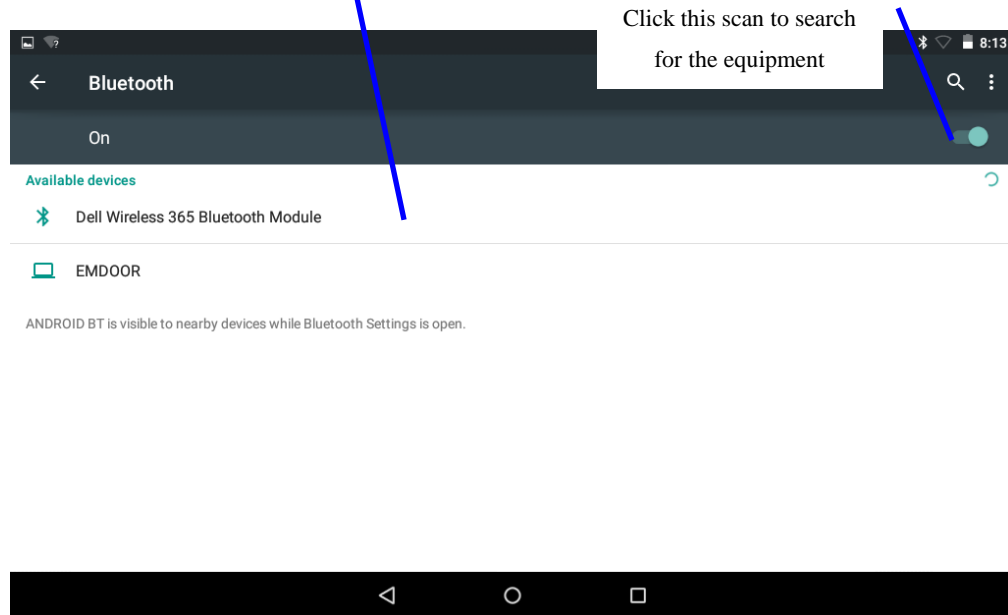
Click this scan to search for the equipment

8:13

Bluetooth

On

Available devices

Dell Wireless 365 Bluetooth Module

EMDOOR

ANDROID BT is visible to nearby devices while Bluetooth Settings is open.